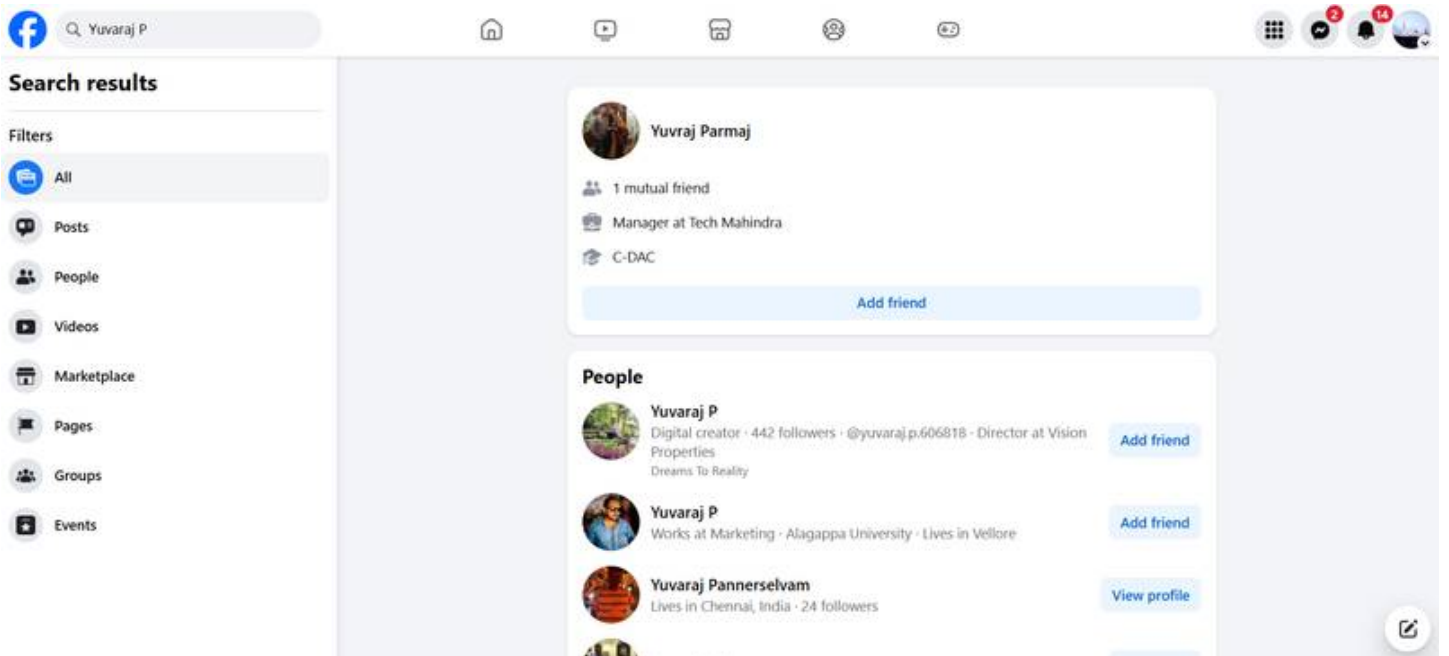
Yuvaraj P

2

14

Search results

Filters

All

Posts

People

Videos

Marketplace

Pages

Groups

Events

Yuvraj Parmaj

1 mutual friend

Manager at Tech Mahindra

C-DAC

Add friend

People

Yuvaraj P
Digital creator · 442 followers · @yuvaraj.p.606818 · Director at Vision Properties
Dreams To Reality

Add friend

Yuvaraj P
Works at Marketing · Alagappa University · Lives in Vellore

Add friend

Yuvaraj Pannerselvam
Lives in Chennai, India · 24 followers

View profile